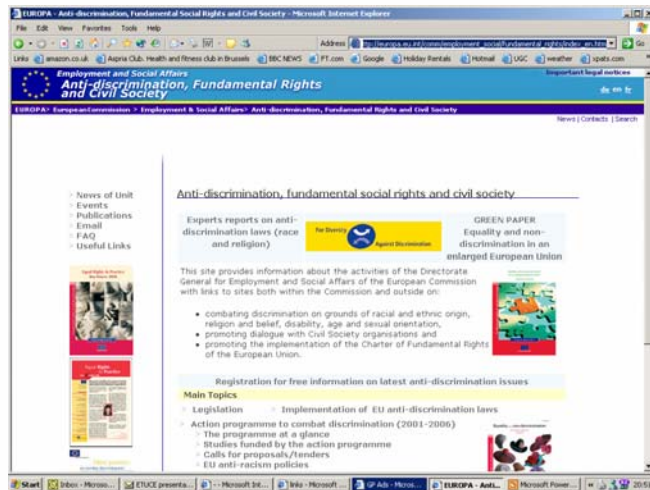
EUROPA - Anti-discrimination, Fundamental Social Rights and Civil Society - Microsoft Internet Explorer

File Edit View Favorites Tools Help

Address http://europa.eu.int/comm/employment_social/fundamental_rights/index_en.htm Go

Links amazon.co.uk Aspria Club. Health and fitness club in Brussels BBC NEWS FT.com Google Holiday Rentals Hotmail UGC weather spats.com

Employment and Social Affairs
Anti-discrimination, Fundamental Social Rights and Civil Society

Important legal notices

de en fr

EUROPA> European Commission > Employment & Social Affairs> Anti-discrimination, Fundamental Rights and Civil Society

News | Contacts | Search

News of Unit
Events
Publications
Email
FAQ
Useful Links

Anti-discrimination, fundamental social rights and civil society

Experts reports on anti-discrimination laws (race and religion)

For Diversity Against Discrimination

GREEN PAPER Equality and non-discrimination in an enlarged European Union

This site provides information about the activities of the Directorate General for Employment and Social Affairs of the European Commission with links to sites both within the Commission and outside on:

- combating discrimination on grounds of racial and ethnic origin, religion and belief, disability, age and sexual orientation,
- promoting dialogue with Civil Society organisations and
- promoting the implementation of the Charter of Fundamental Rights of the European Union.

Registration for free information on latest anti-discrimination issues

Main Topics

Legislation
Implementation of EU anti-discrimination laws

Action programme to combat discrimination (2001-2006)
The programme at a glance
Studies funded by the action programme
Calls for proposals/tenders
EU anti-racism policies

Start Inbox - Micros... ETUCE presenta... - Microsoft Int... links - Microsoft ... GP Ads - Micros... EUROPA - Anti... Microsoft Power... 20:5